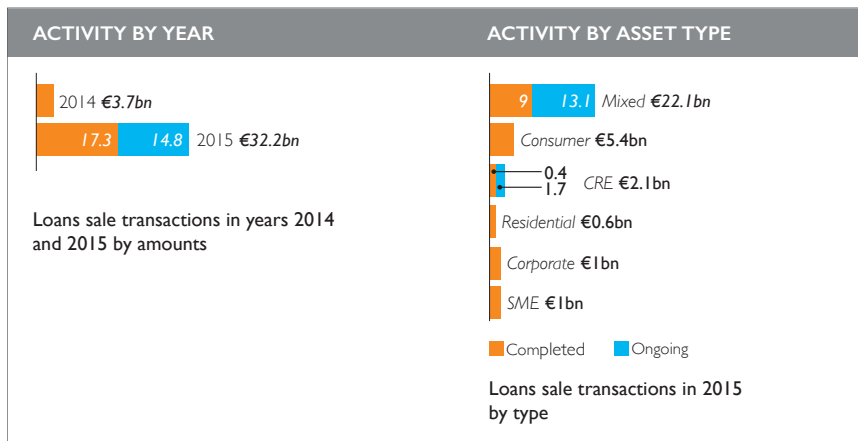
ACTIVITY BY YEAR

2014 €3.7bn

17.3 14.8 2015 €32.2bn

Loans sale transactions in years 2014 and 2015 by amounts

ACTIVITY BY ASSET TYPE

9 13.1 Mixed €22.1bn

Consumer €5.4bn

0.4
1.7 CRE €2.1bn

Residential €0.6bn

Corporate €1bn

SME €1bn

Completed Ongoing

Loans sale transactions in 2015 by type